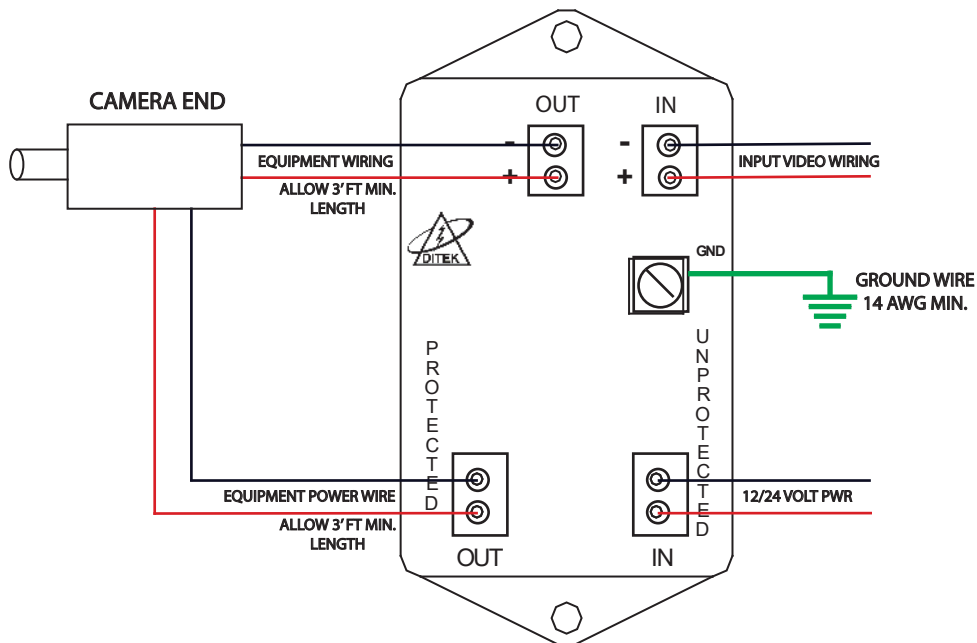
CAMERA END

OUT

IN

-

+

-

+

EQUIPMENT WIRING

ALLOW 3' FT MIN. LENGTH

INPUT VIDEO WIRING

DITEK

GND

GROUND WIRE 14 AWG MIN.

PROTECTED

UNPROTECTED

EQUIPMENT POWER WIRE

ALLOW 3' FT MIN. LENGTH

12/24 VOLT PWR

OUT

IN